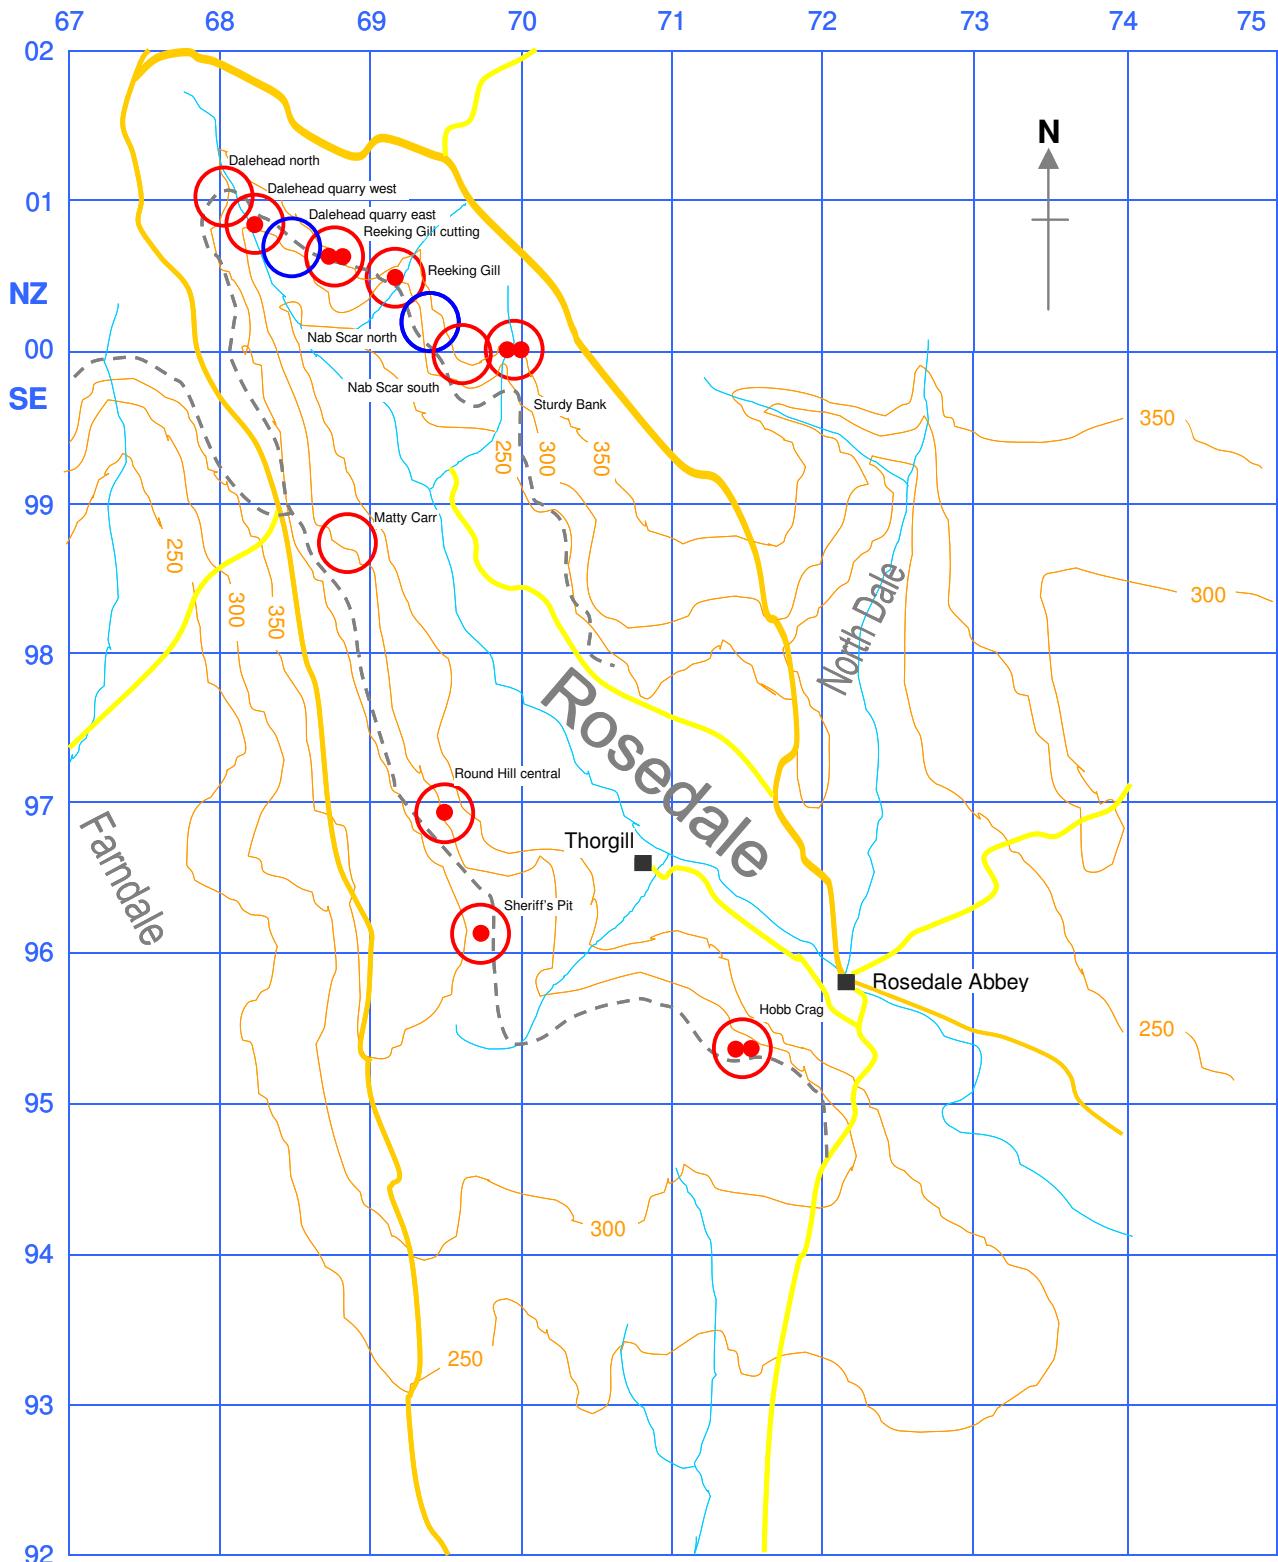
67 68 69 70 71 72 73 74 75

02

01

NZ

00

SE

99

98

97

96

95

94

93

92

N

Dalehead north

Dalehead quarry west

Dalehead quarry east

Reeking Gill cutting

Reeking Gill

Nab Scar north

Nab Scar south

Sturdy Bank

250

300

350

350

Matty Carr

250

300

350

North Dale

300

Rosedale

Round Hill central

Thorgill

Farndale

Sheriff's Pit

Rosedale Abbey

Hobb Crag

250

300

250